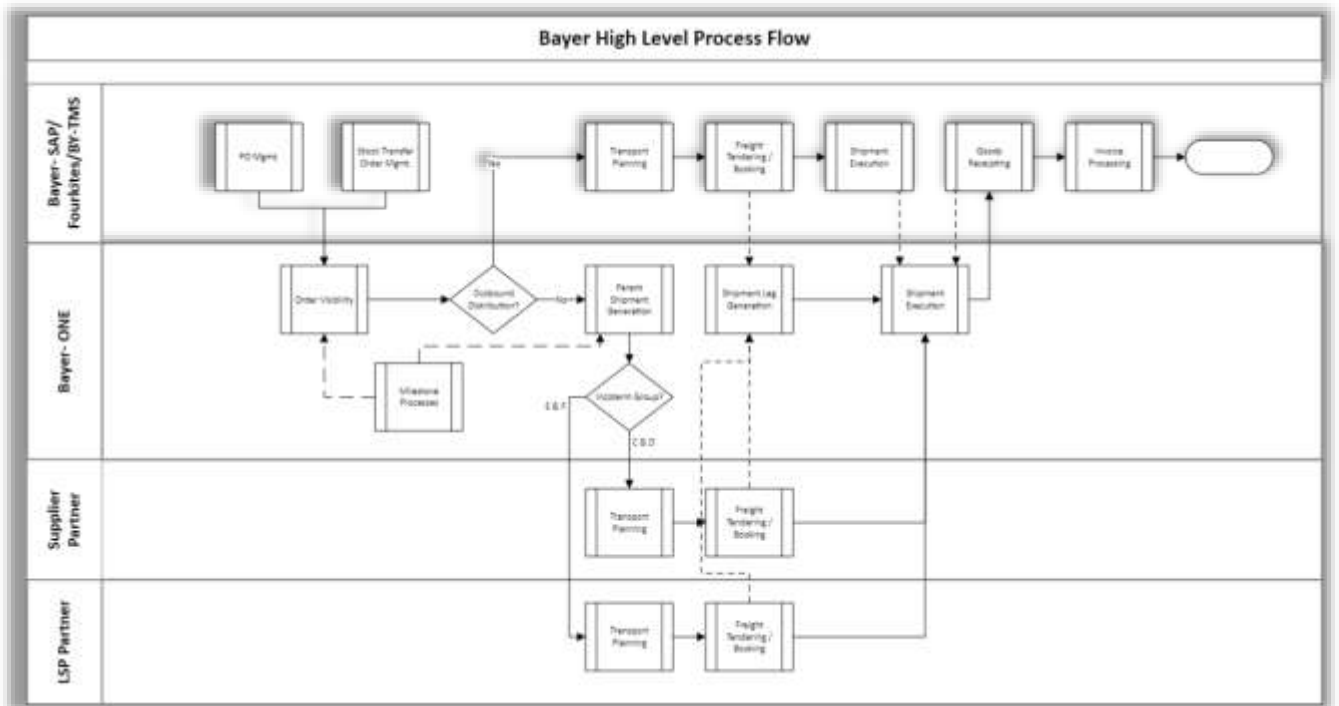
Bayer High Level Process Flow

Bayer- SAP/ Fourkites/BY-TMS

PO Mgmt

Stock Transfer Order Mgmt

Yes

Transport Planning

Freight Tendering / Booking

Shipment Execution

Goods Receipting

Invoice Processing

Bayer- ONE

Order Visibility

Outbound Distribution?

No

Parent Shipment Generation

Shipment Leg Generation

Shipment Execution

Milestone Processes

Incoterm Group?

E & F

C & D

Supplier Partner

Transport Planning

Freight Tendering / Booking

LSP Partner

Transport Planning

Freight Tendering / Booking